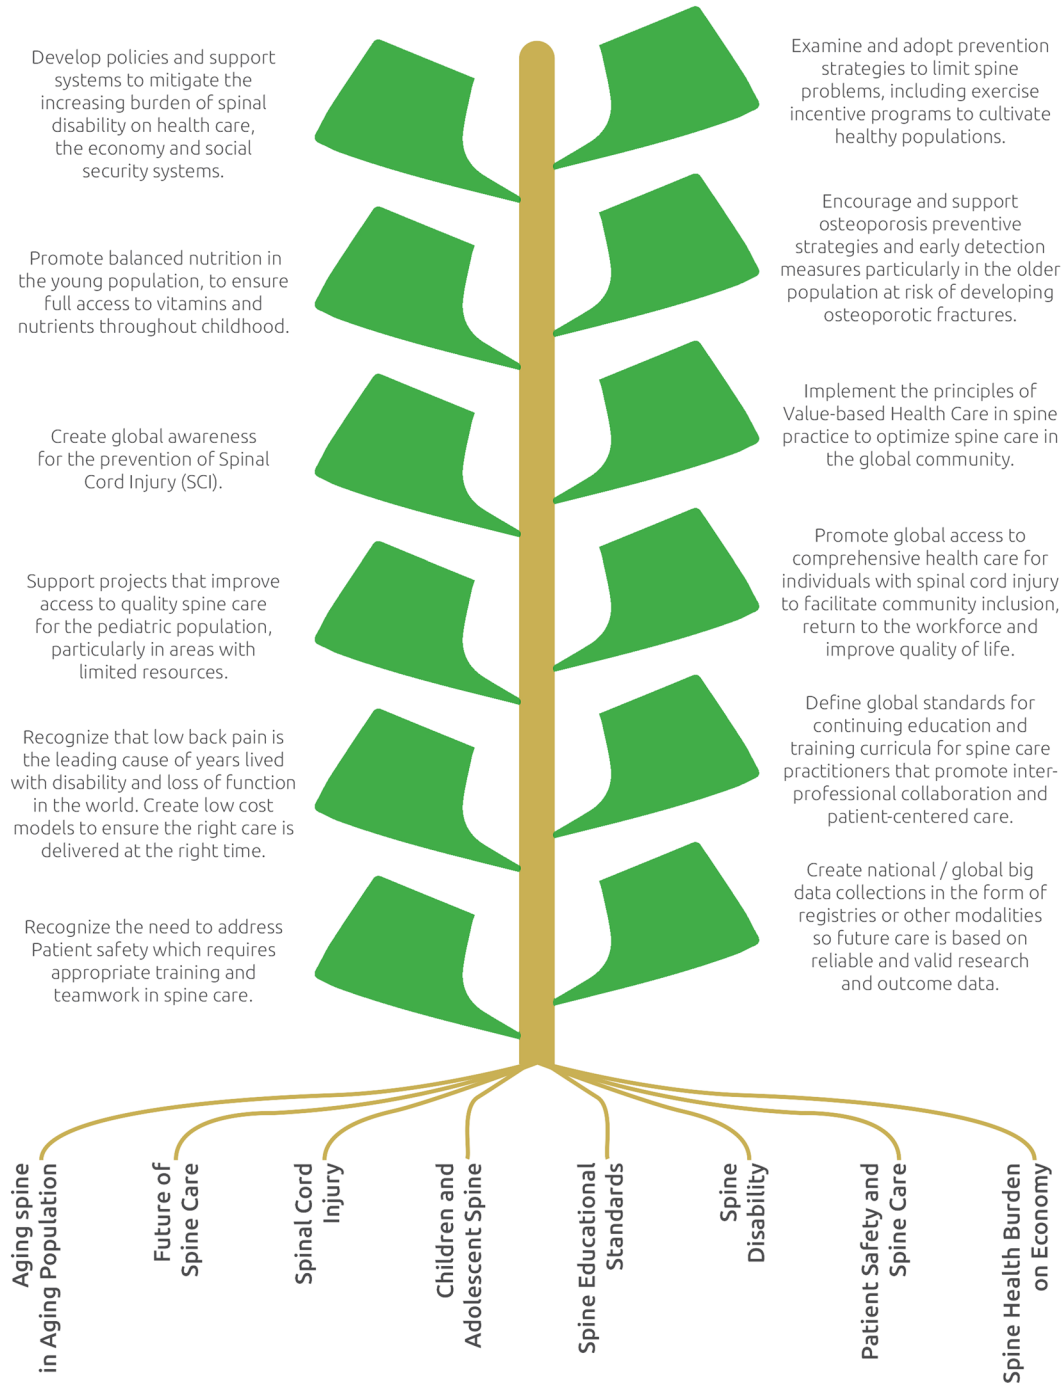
Develop policies and support systems to mitigate the increasing burden of spinal disability on health care, the economy and social security systems.

Examine and adopt prevention strategies to limit spine problems, including exercise incentive programs to cultivate healthy populations.

Promote balanced nutrition in the young population, to ensure full access to vitamins and nutrients throughout childhood.

Encourage and support osteoporosis preventive strategies and early detection measures particularly in the older population at risk of developing osteoporotic fractures.

Create global awareness for the prevention of Spinal Cord Injury (SCI).

Implement the principles of Value-based Health Care in spine practice to optimize spine care in the global community.

Support projects that improve access to quality spine care for the pediatric population, particularly in areas with limited resources.

Promote global access to comprehensive health care for individuals with spinal cord injury to facilitate community inclusion, return to the workforce and improve quality of life.

Recognize that low back pain is the leading cause of years lived with disability and loss of function in the world. Create low cost models to ensure the right care is delivered at the right time.

Define global standards for continuing education and training curricula for spine care practitioners that promote inter-professional collaboration and patient-centered care.

Recognize the need to address Patient safety which requires appropriate training and teamwork in spine care.

Create national / global big data collections in the form of registries or other modalities so future care is based on reliable and valid research and outcome data.

Aging spine in Aging Population

Future of Spine Care

Spinal Cord Injury

Children and Adolescent Spine

Spine Educational Standards

Spine Disability

Patient Safety and Spine Care

Spine Health Burden on Economy